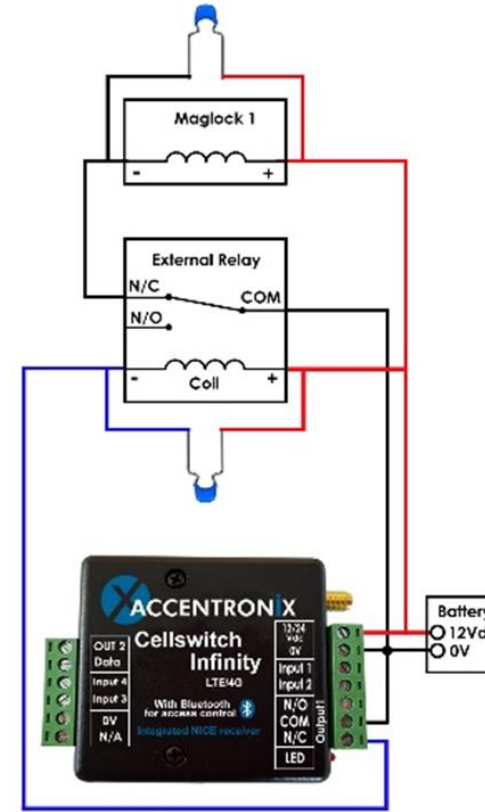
Maglock 1

-

+

External Relay

N/C

COM

N/O

-

Coil

+

ACCENTRONIX

Cellswitch Infinity

LTE4G

With Bluetooth for access control

Integrated NICE receiver

OUT 2

Data

Input 4

Input 3

0V

N/A

12/24 Vdc

0V

Input 1

Input 2

N/O

COM

N/C

Output1

LED

Battery

12Vd

0V